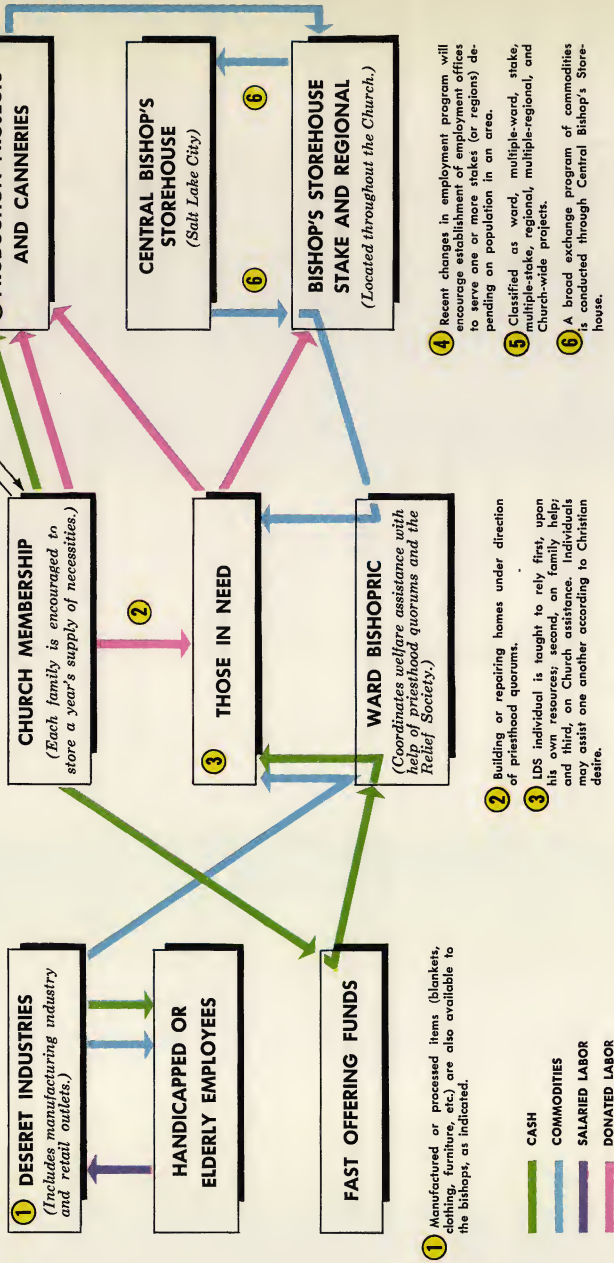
1 DESERET INDUSTRIES
(Includes manufacturing industry and retail outlets.)

HANDICAPPED OR ELDERLY EMPLOYEES

FAST OFFERING FUNDS

CHURCH MEMBERSHIP
(Each family is encouraged to store a year's supply of necessities.)

2

3 THOSE IN NEED

WARD BISHOPRIC
(Coordinates welfare assistance with help of priesthood quorums and the Relief Society.)

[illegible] AND CANNERIES

CENTRAL BISHOP'S STOREHOUSE
(Salt Lake City)

6

6

BISHOP'S STOREHOUSE STAKE AND REGIONAL
(Located throughout the Church.)

1 Manufactured or processed items (blankets, clothing, furniture, etc.) are also available to the bishops, as indicated.

CASH
COMMODITIES
SALARIED LABOR
DONATED LABOR

2 Building or repairing homes under direction of priesthood quorums.

3 LDS individual is taught to rely first, upon his own resources; second, on family help; and third, on Church assistance. Individuals may assist one another according to Christian desire.

4 Recent changes in employment program will encourage establishment of employment offices to serve one or more stakes (or regions) depending on population in an area.

5 Classified as ward, multiple-ward, stake, multiple-stake, regional, multiple-regional, and Church-wide projects.

6 A broad exchange program of commodities is conducted through Central Bishop's Storehouse.